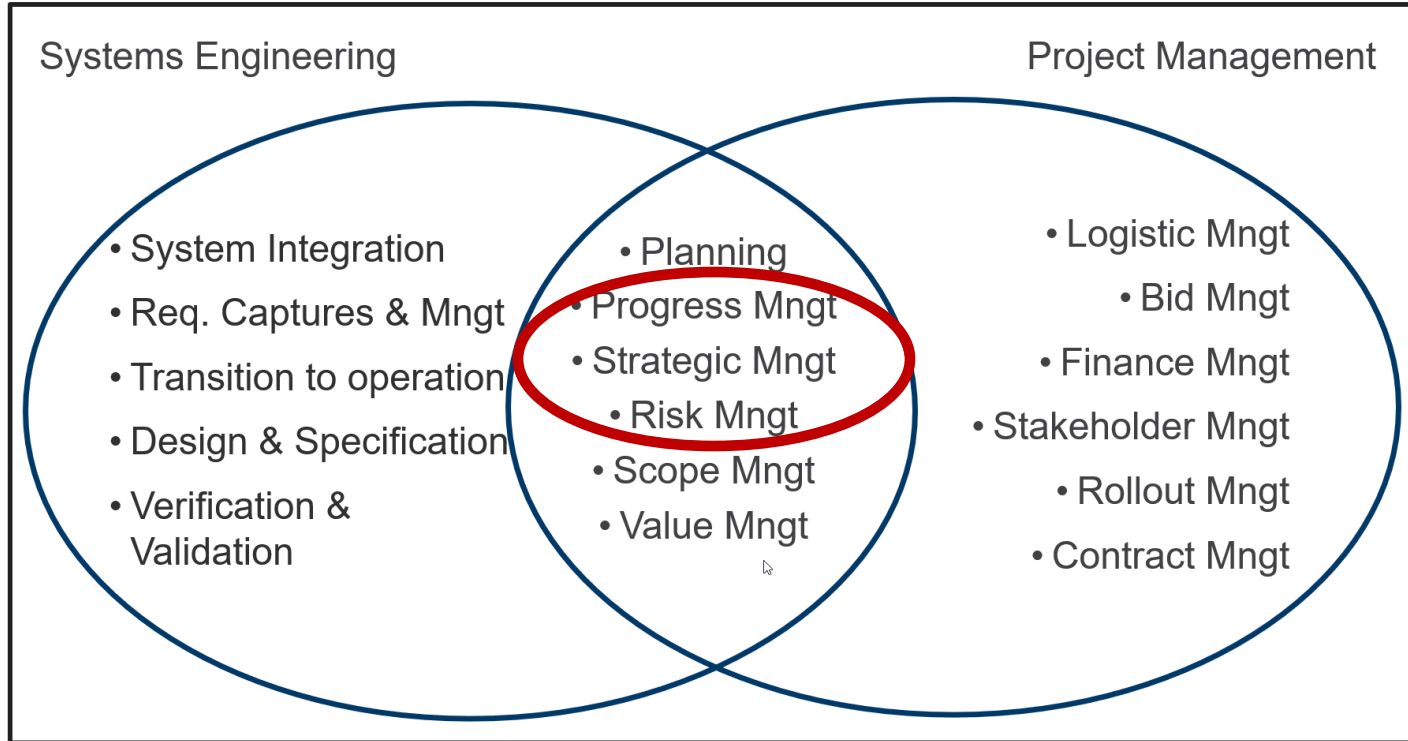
Systems Engineering

Project Management

• System Integration
• Req. Captures & Mngt
• Transition to operation
• Design & Specification
• Verification & Validation

• Planning
• Progress Mngt
• Strategic Mngt
• Risk Mngt
• Scope Mngt
• Value Mngt

• Logistic Mngt
• Bid Mngt
• Finance Mngt
• Stakeholder Mngt
• Rollout Mngt
• Contract Mngt